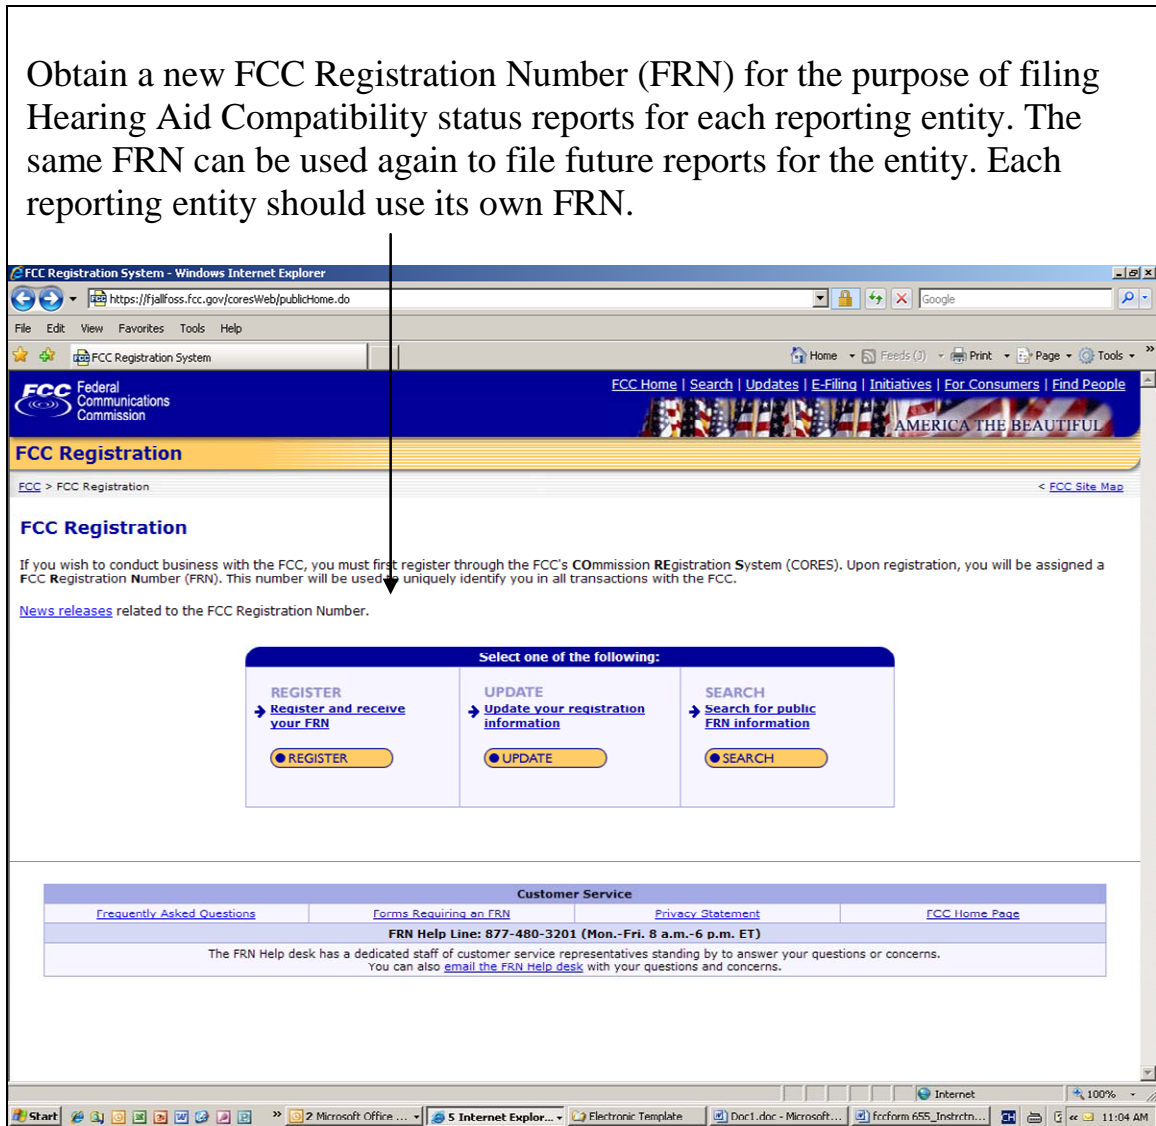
Obtain a new FCC Registration Number (FRN) for the purpose of filing Hearing Aid Compatibility status reports for each reporting entity. The same FRN can be used again to file future reports for the entity. Each reporting entity should use its own FRN.

FCC Registration System - Windows Internet Explorer

https://fjallfoss.fcc.gov/coresWeb/publicHome.do

Google

File Edit View Favorites Tools Help

FCC Registration System

Home Feeds (J) Print Page Tools

FCC Federal Communications Commission

FCC Home | Search | Updates | E-Filing | Initiatives | For Consumers | Find People

AMERICA THE BEAUTIFUL

FCC Registration

FCC > FCC Registration

< FCC Site Map

FCC Registration

If you wish to conduct business with the FCC, you must first register through the FCC's COmmission REgistration System (CORES). Upon registration, you will be assigned a FCC Registration Number (FRN). This number will be used to uniquely identify you in all transactions with the FCC.

News releases related to the FCC Registration Number.

Select one of the following:

REGISTER
Register and receive your FRN
REGISTER

UPDATE
Update your registration information
UPDATE

SEARCH
Search for public FRN information
SEARCH

Customer Service

| Frequently Asked Questions | Forms Requiring an FRN | Privacy Statement | FCC Home Page |
|---|---|---|---|

FRN Help Line: 877-480-3201 (Mon.-Fri. 8 a.m.-6 p.m. ET)

The FRN Help desk has a dedicated staff of customer service representatives standing by to answer your questions or concerns. You can also email the FRN Help desk with your questions and concerns.

Internet 100%

Start 2 Microsoft Office ... 5 Internet Explor... Electronic Template Doc1.doc - Microsoft... fccform 655_Instrctn... 11:04 AM